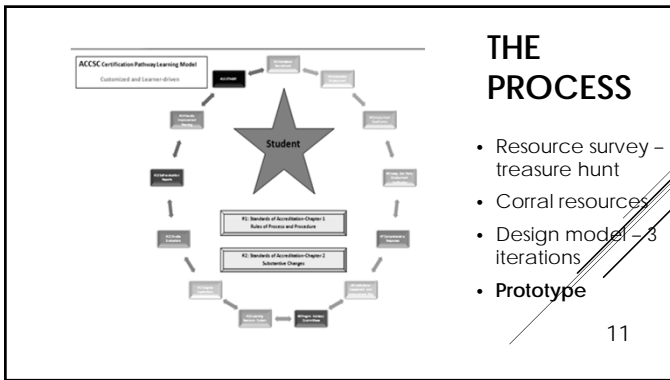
ACCSC Certification Pathway Learning Model

Customized and Learner-driven

Student

#1: Standards of Accreditation-Chapter 1 Rules of Process and Procedure

#2: Standards of Accreditation-Chapter 2 Substantive Changes

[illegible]

THE PROCESS

• Resource survey – treasure hunt
• Corral resources
• Design model – 3 iterations
• Prototype

11